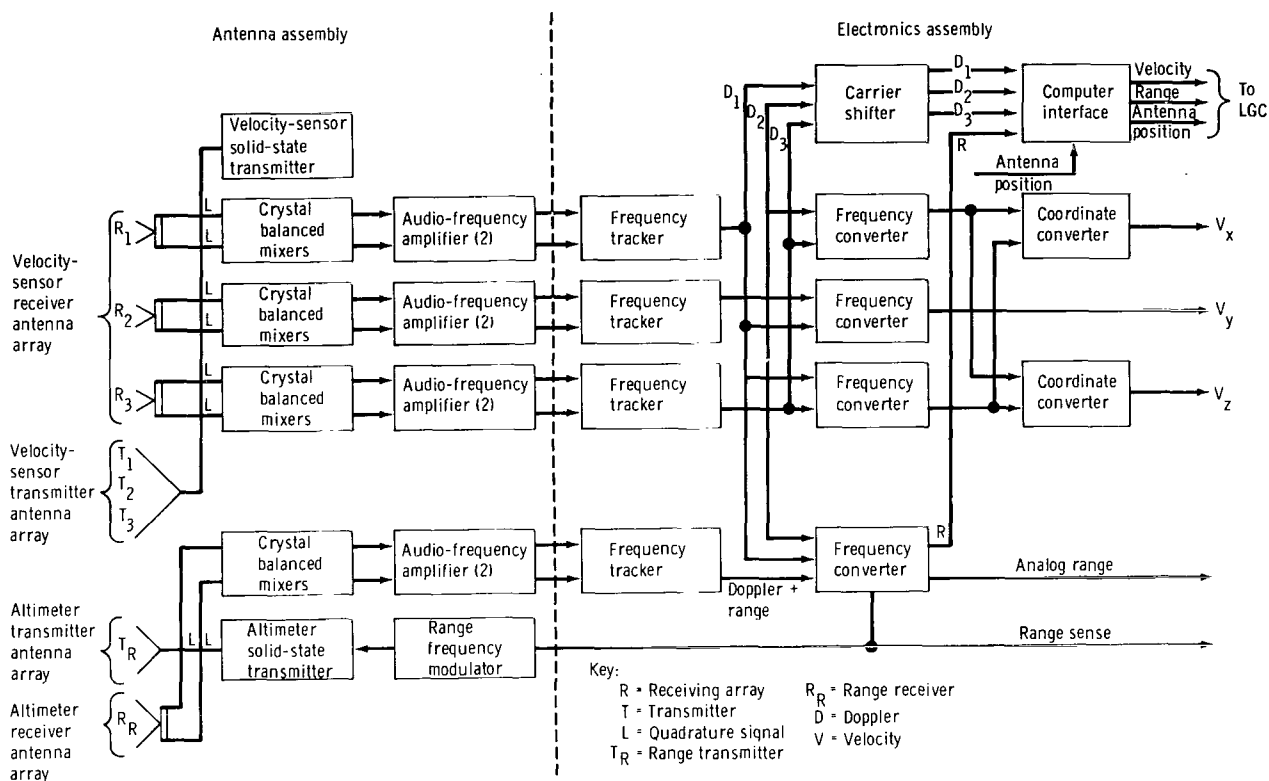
Antenna assembly

Electronics assembly

Velocity-sensor solid-state transmitter

Velocity-sensor receiver antenna array

$R_1$
$R_2$
$R_3$

L
L
L
L
L
L

Crystal balanced mixers

Audio-frequency amplifier (2)

Frequency tracker

Crystal balanced mixers

Audio-frequency amplifier (2)

Frequency tracker

Crystal balanced mixers

Audio-frequency amplifier (2)

Frequency tracker

Velocity-sensor transmitter antenna array

$T_1$
$T_2$
$T_3$

$D_1$
$D_2$
$D_3$

Carrier shifter

$D_1$
$D_2$
$D_3$

Computer interface

Velocity
Range
Antenna position

To LGC

R

Antenna position

Frequency converter

Coordinate converter

$V_x$

Frequency converter

$V_y$

Frequency converter

Coordinate converter

$V_z$

Crystal balanced mixers

Audio-frequency amplifier (2)

Frequency tracker

Doppler + range

Frequency converter

R

Analog range

Altimeter transmitter antenna array

$T_R$

L L

Altimeter solid-state transmitter

Range frequency modulator

Range sense

Altimeter receiver antenna array

$R_R$

Key:
R = Receiving array
T = Transmitter
L = Quadrature signal
$T_R$ = Range transmitter
$R_R$ = Range receiver
D = Doppler
V = Velocity